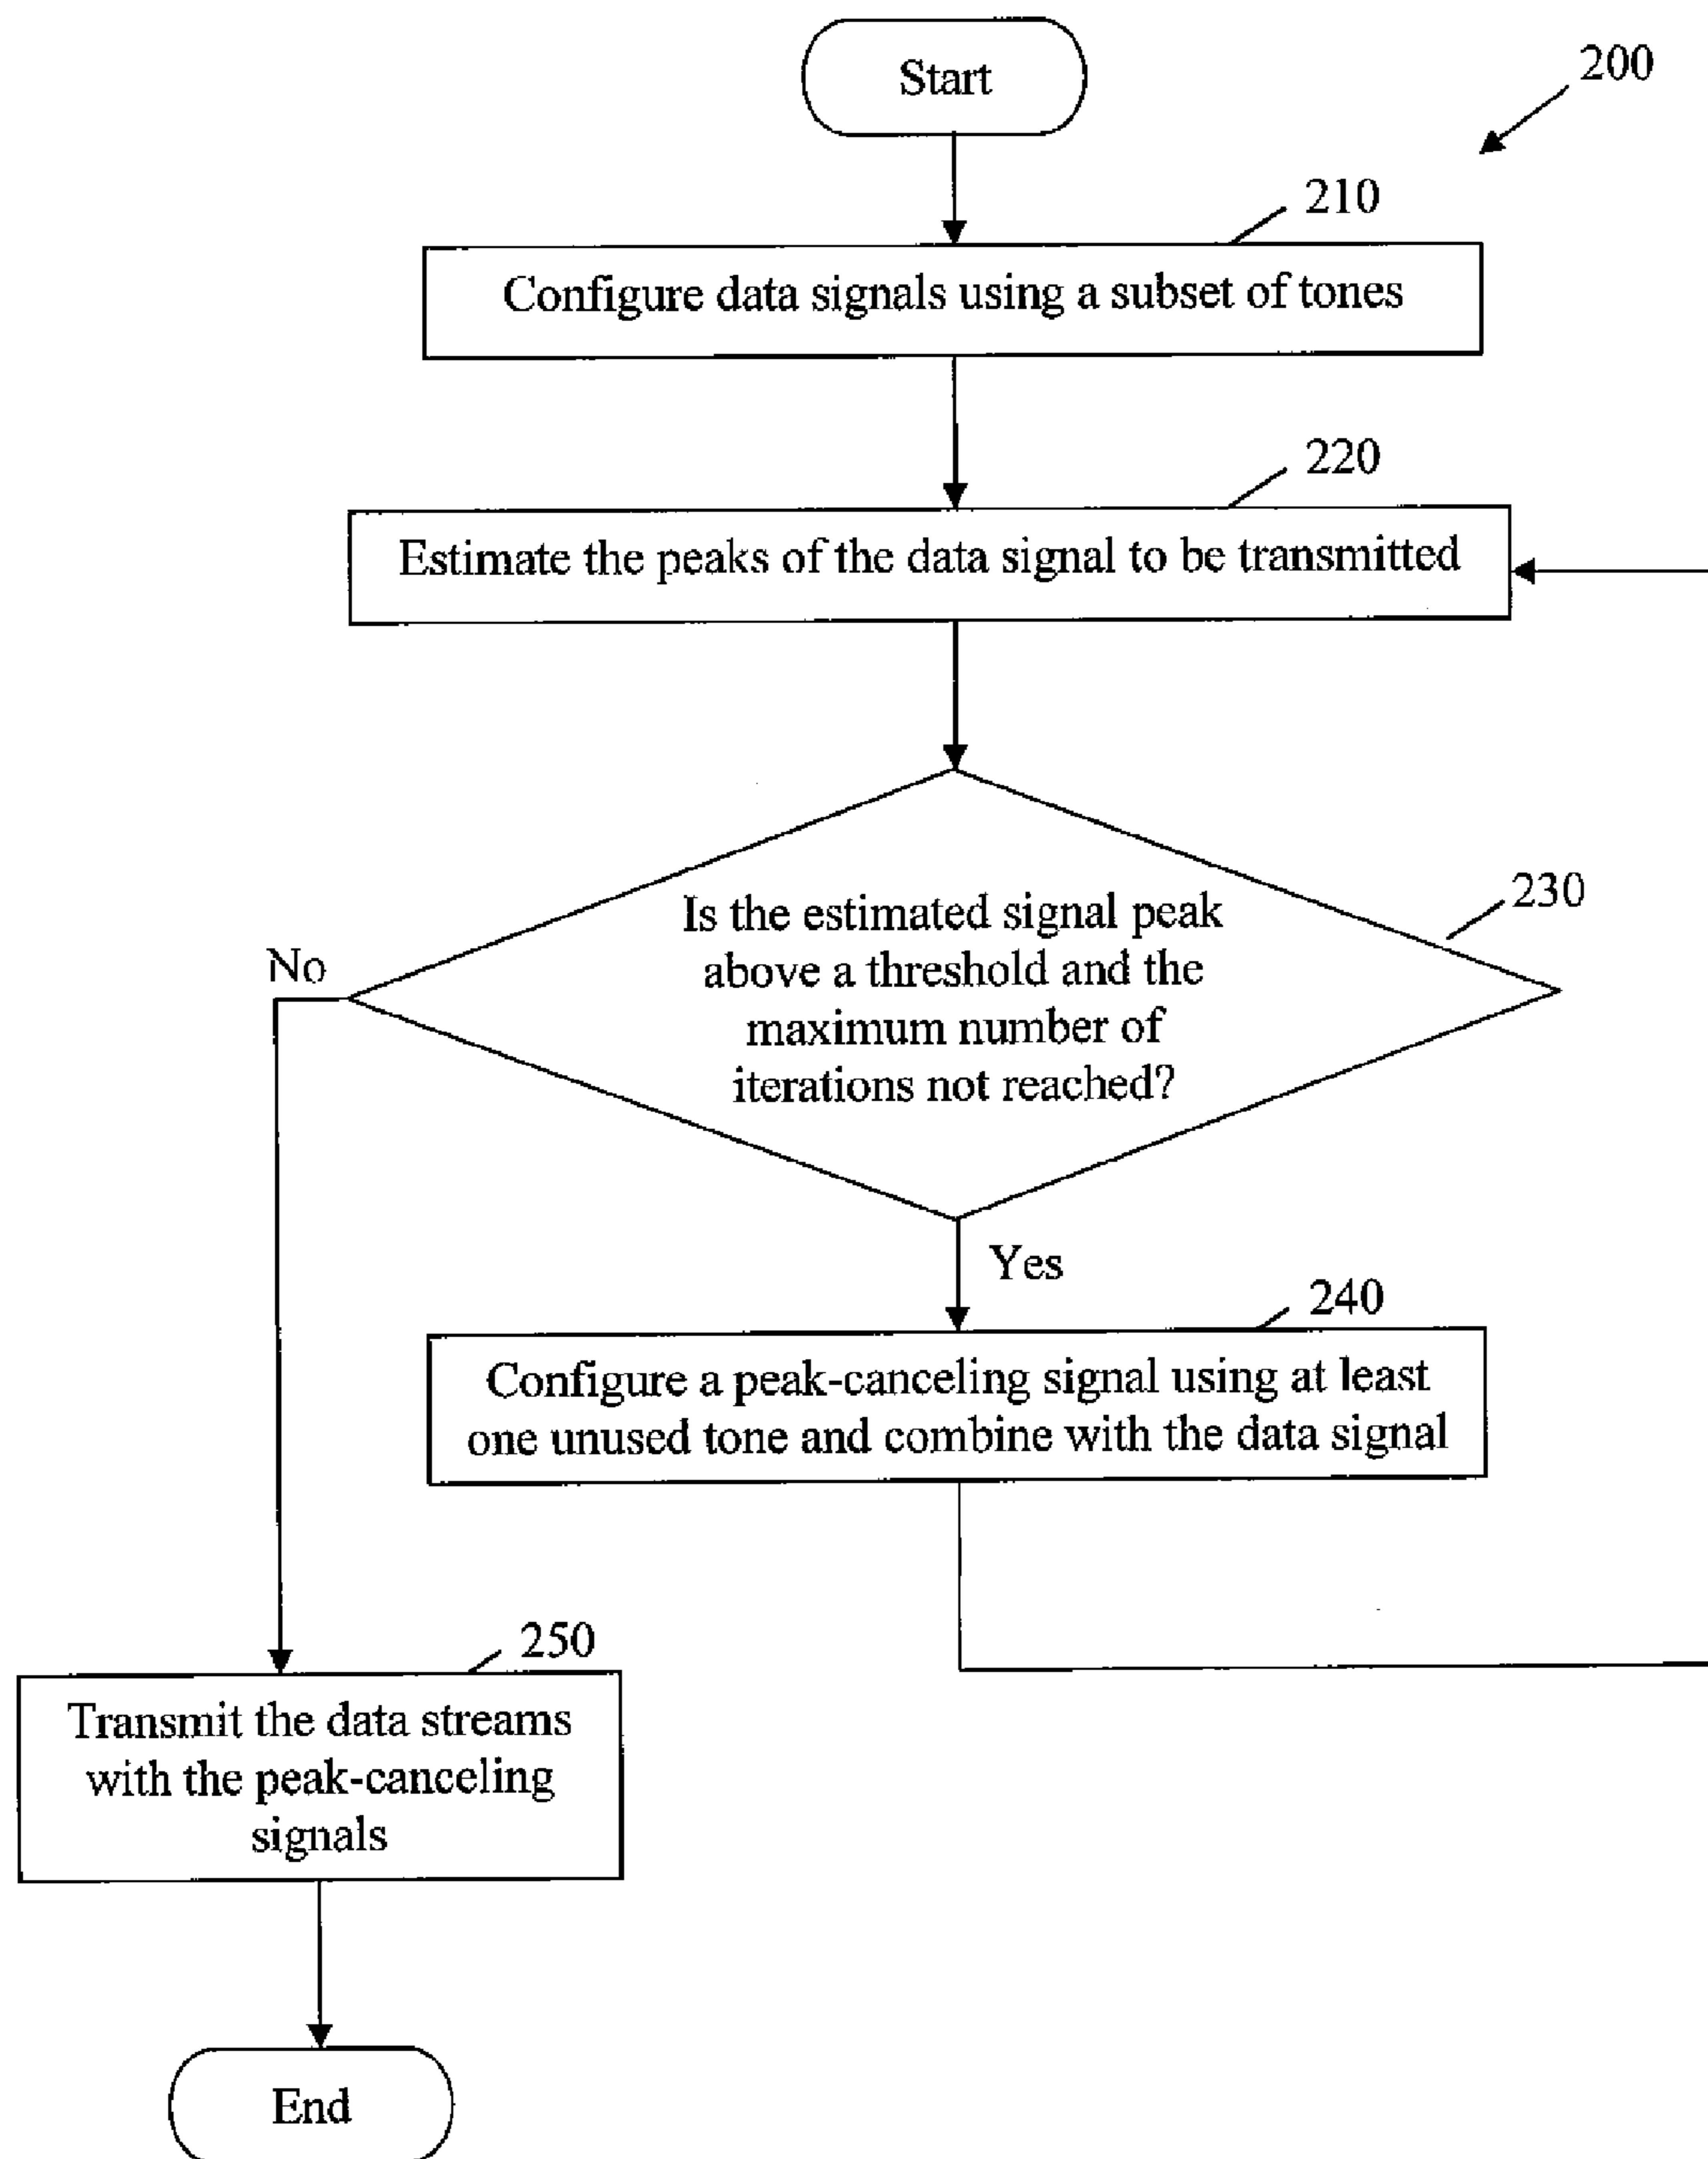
Start

200

210

Configure data signals using a subset of tones

220

Estimate the peaks of the data signal to be transmitted

230

Is the estimated signal peak above a threshold and the maximum number of iterations not reached?

No

Yes

240

Configure a peak-canceling signal using at least one unused tone and combine with the data signal

250

Transmit the data streams with the peak-canceling signals

End